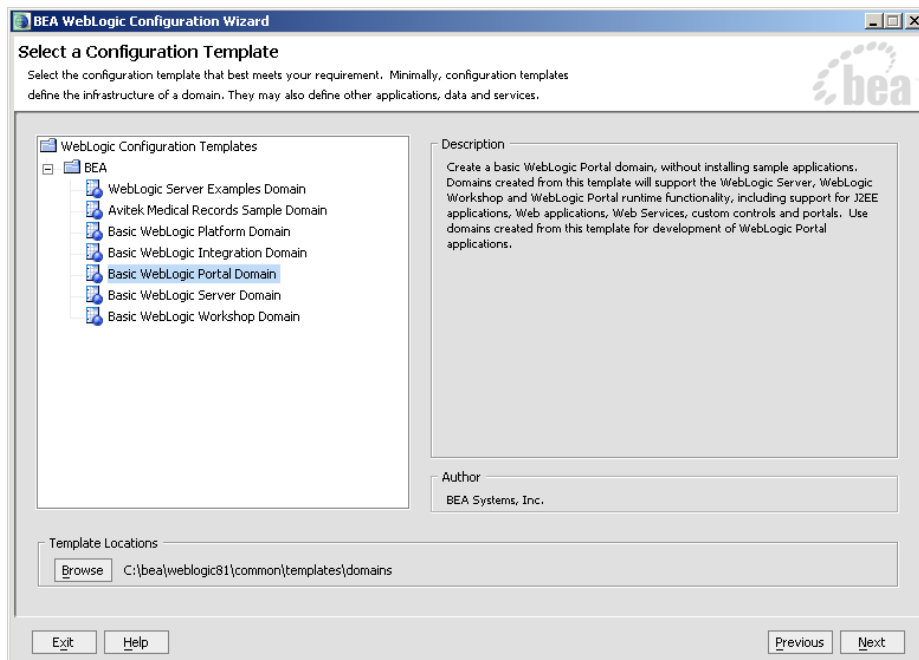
BEA WebLogic Configuration Wizard

Select a Configuration Template

Select the configuration template that best meets your requirement. Minimally, configuration templates define the infrastructure of a domain. They may also define other applications, data and services.

bea

WebLogic Configuration Templates
BEA
WebLogic Server Examples Domain
Avitek Medical Records Sample Domain
Basic WebLogic Platform Domain
Basic WebLogic Integration Domain
Basic WebLogic Portal Domain
Basic WebLogic Server Domain
Basic WebLogic Workshop Domain

Description

Create a basic WebLogic Portal domain, without installing sample applications. Domains created from this template will support the WebLogic Server, WebLogic Workshop and WebLogic Portal runtime functionality, including support for J2EE applications, Web applications, Web Services, custom controls and portals. Use domains created from this template for development of WebLogic Portal applications.

Author

BEA Systems, Inc.

Template Locations

Browse C:\bea\weblogic81\common\templates\domains

Exit Help Previous Next